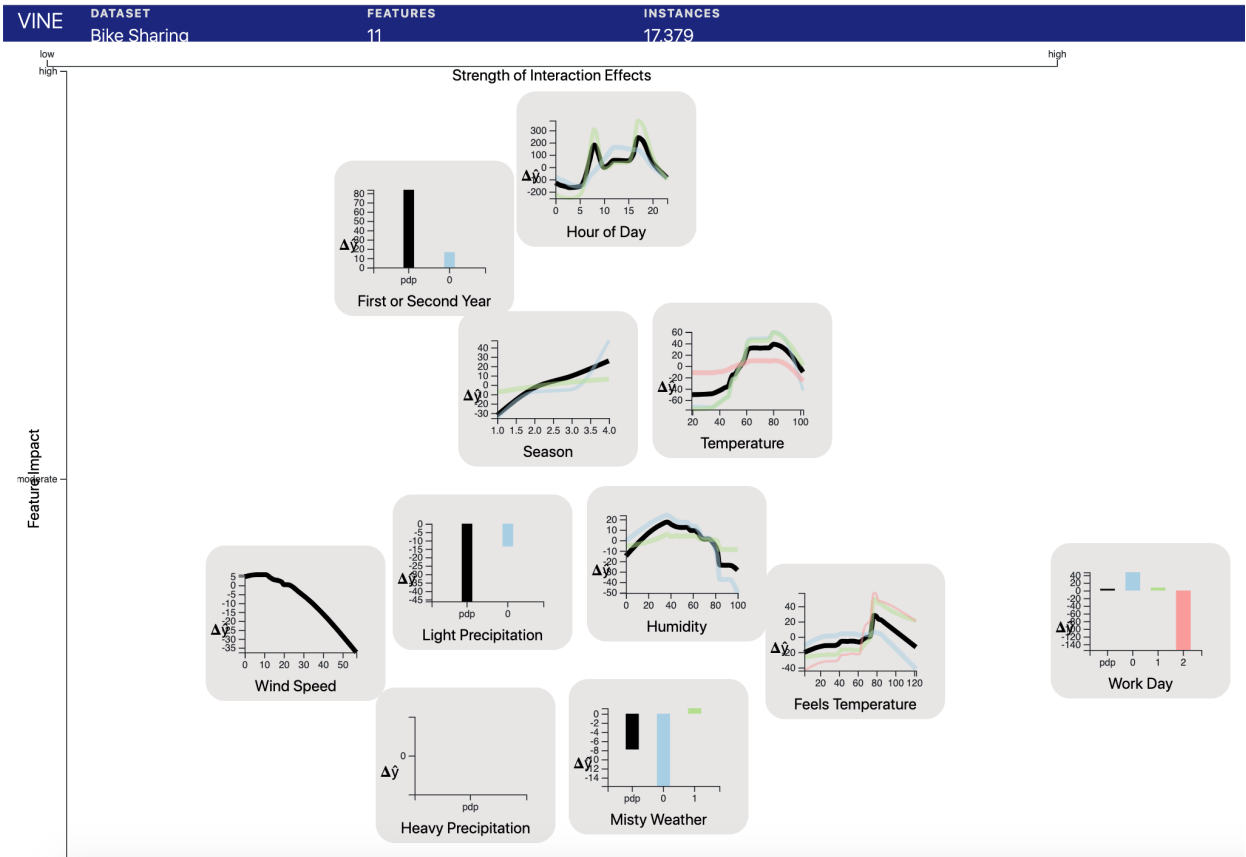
VINE DATASET Bike Sharing FEATURES 11 INSTANCES 17,379

low high
high
Strength of Interaction Effects

Feature Impact
moderate

300
200
100
0
-100
-200
Δŷ
0 5 10 15 20
Hour of Day

80
70
60
50
40
30
20
10
0
Δŷ
pdp 0
First or Second Year

40
30
20
10
0
-10
-20
-30
Δŷ
1.0 1.5 2.0 2.5 3.0 3.5 4.0
Season

60
40
20
0
-20
-40
-60
Δŷ
20 40 60 80 100
Temperature

0
-5
-10
-15
-20
-25
-30
-35
-40
-45
Δŷ
pdp 0
Light Precipitation

20
10
0
-10
-20
-30
-40
-50
Δŷ
0 20 40 60 80 100
Humidity

5
0
-5
-10
-15
-20
-25
-30
-35
Δŷ
0 10 20 30 40 50
Wind Speed

40
20
0
-20
-40
Δŷ
20 40 60 80 100 120
Feels Temperature

40
20
0
-20
-40
-60
-80
-100
-120
-140
Δŷ
pdp 0 1 2
Work Day

0
Δŷ
pdp
Heavy Precipitation

0
-2
-4
-6
-8
-10
-12
-14
Δŷ
pdp 0 1
Misty Weather